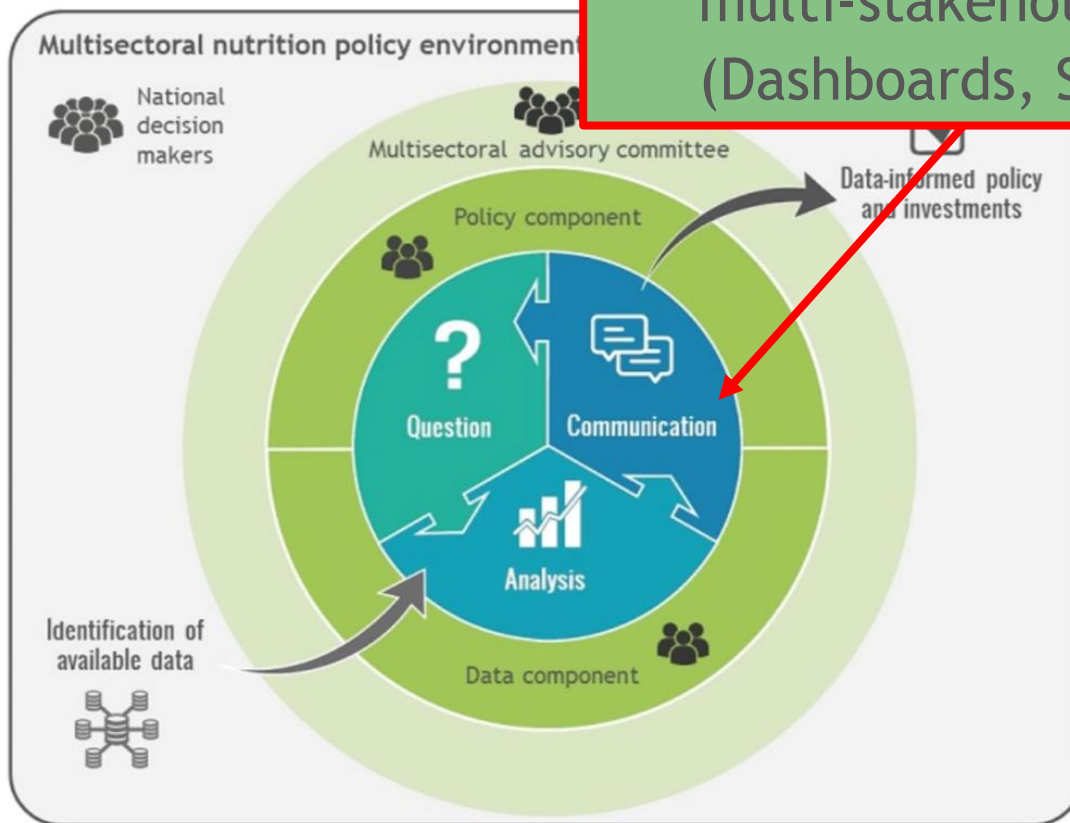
multi-stakeho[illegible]
(Dashboards, S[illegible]

Multisectoral nutrition policy environment

National decision makers

Multisectoral advisory committee

Data-informed policy and investments

Policy component

?

Question

Communication

Analysis

Identification of available data

Data component